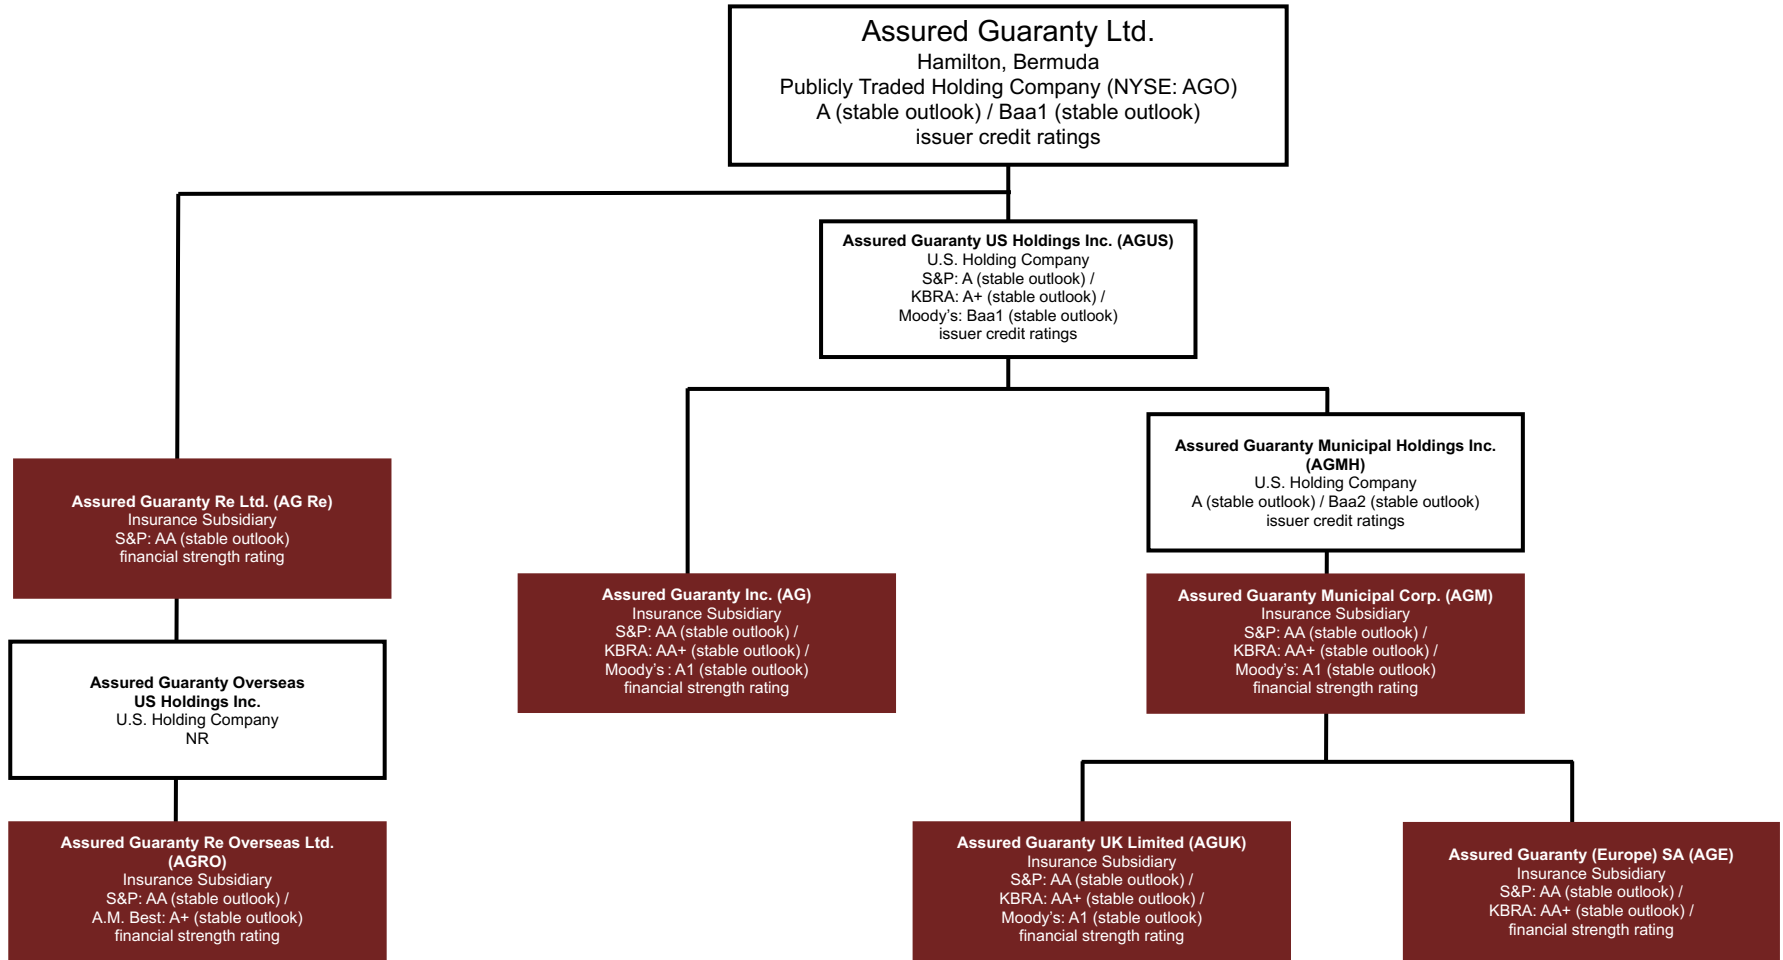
Assured Guaranty Ltd.
Hamilton, Bermuda
Publicly Traded Holding Company (NYSE: AGO)
A (stable outlook) / Baa1 (stable outlook)
issuer credit ratings

Assured Guaranty US Holdings Inc. (AGUS)
U.S. Holding Company
S&P: A (stable outlook) /
KBRA: A+ (stable outlook) /
Moody's: Baa1 (stable outlook)
issuer credit ratings

Assured Guaranty Re Ltd. (AG Re)
Insurance Subsidiary
S&P: AA (stable outlook)
financial strength rating

Assured Guaranty Overseas US Holdings Inc.
U.S. Holding Company
NR

Assured Guaranty Re Overseas Ltd. (AGRO)
Insurance Subsidiary
S&P: AA (stable outlook) /
A.M. Best: A+ (stable outlook)
financial strength rating

Assured Guaranty Inc. (AG)
Insurance Subsidiary
S&P: AA (stable outlook) /
KBRA: AA+ (stable outlook) /
Moody's : A1 (stable outlook)
financial strength rating

Assured Guaranty Municipal Holdings Inc. (AGMH)
U.S. Holding Company
A (stable outlook) / Baa2 (stable outlook)
issuer credit ratings

Assured Guaranty Municipal Corp. (AGM)
Insurance Subsidiary
S&P: AA (stable outlook) /
KBRA: AA+ (stable outlook) /
Moody's: A1 (stable outlook)
financial strength rating

Assured Guaranty UK Limited (AGUK)
Insurance Subsidiary
S&P: AA (stable outlook) /
KBRA: AA+ (stable outlook) /
Moody's: A1 (stable outlook)
financial strength rating

Assured Guaranty (Europe) SA (AGE)
Insurance Subsidiary
S&P: AA (stable outlook) /
KBRA: AA+ (stable outlook) /
financial strength rating